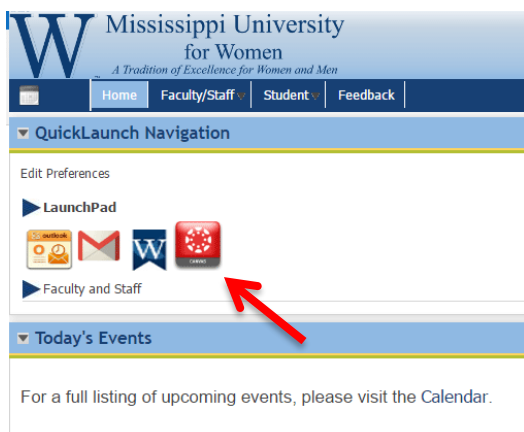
W Mississippi University for Women
A Tradition of Excellence for Women and Men

Home Faculty/Staff Student Feedback

QuickLaunch Navigation

Edit Preferences

LaunchPad

outlook

W

CANVAS

Faculty and Staff

Today's Events

For a full listing of upcoming events, please visit the Calendar.